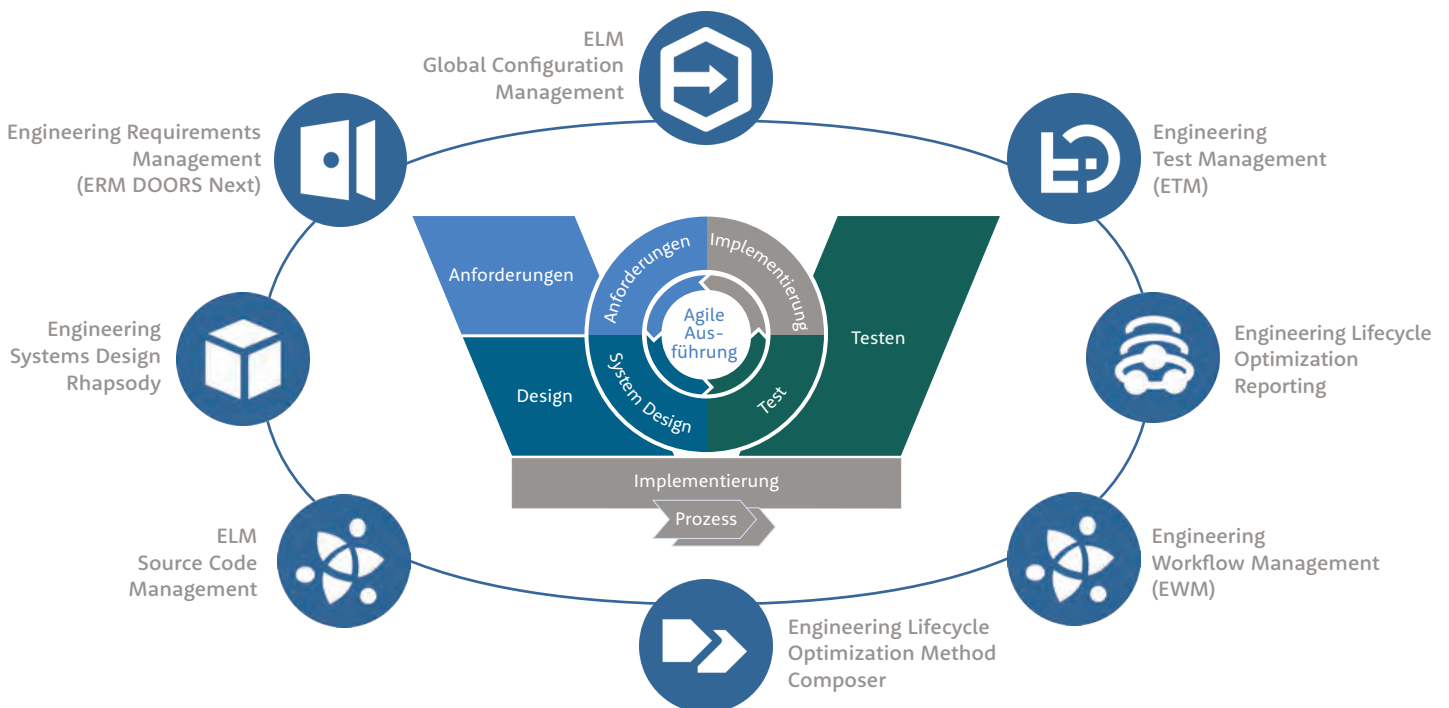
ELM
Global Configuration
Management

Engineering Requirements
Management
(ERM DOORS Next)

Engineering
Test Management
(ETM)

Anforderungen

Anforderungen

Implementierung

Agile
Ausführung

Testen

Engineering
Systems Design
Rhapsody

Design

System Design

Test

Engineering Lifecycle
Optimization
Reporting

Implementierung

Prozess

ELM
Source Code
Management

Engineering
Workflow Management
(EWM)

Engineering Lifecycle
Optimization Method
Composer